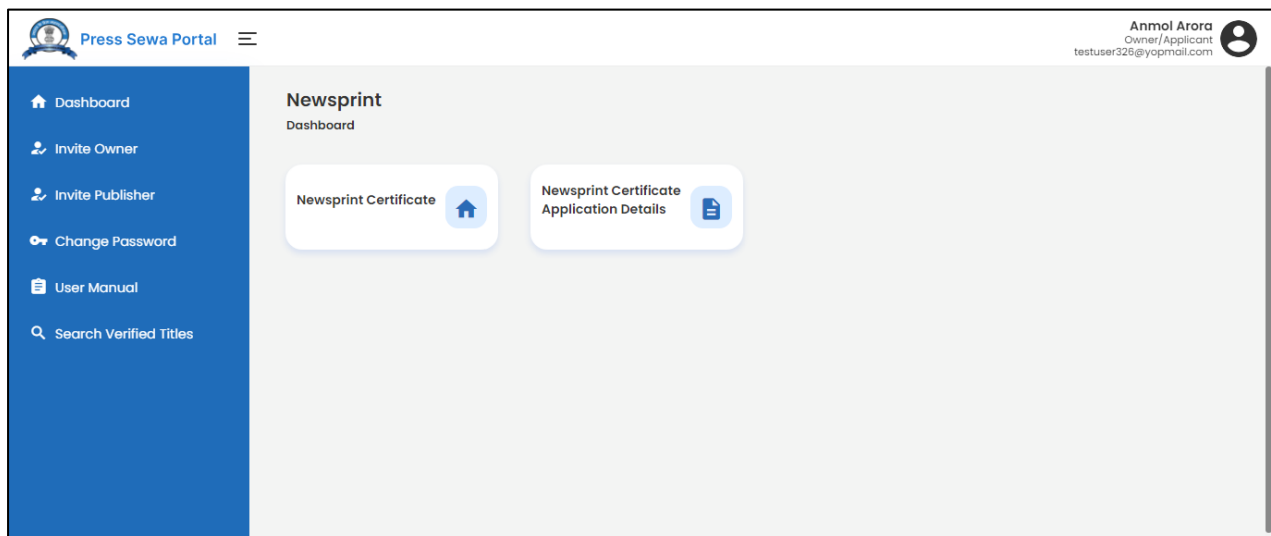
Press Sewa Portal

Anmol Arora
Owner/Applicant
testuser326@yopmail.com

Dashboard
Invite Owner
Invite Publisher
Change Password
User Manual
Search Verified Titles

Newsprint
Dashboard

Newsprint Certificate

Newsprint Certificate Application Details